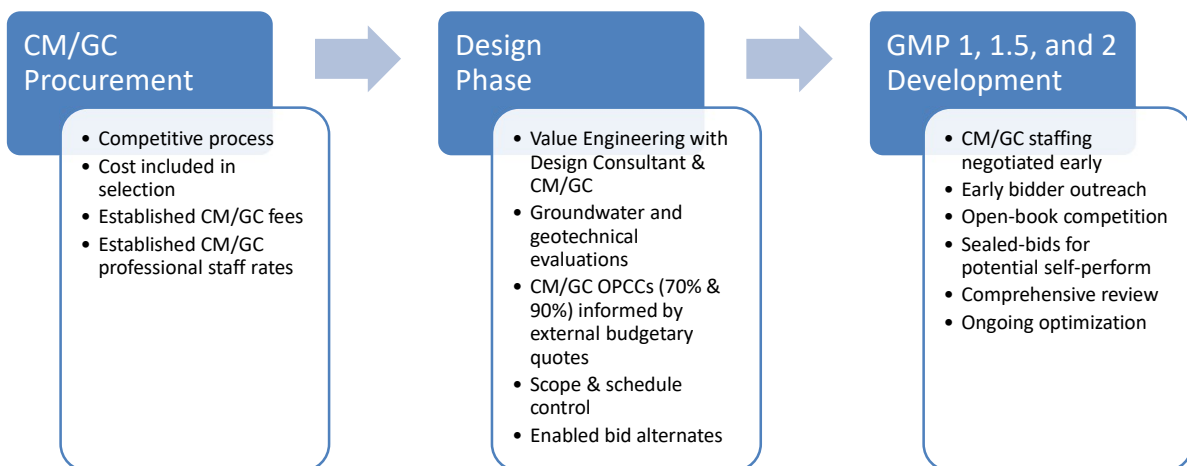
CM/GC Procurement

- Competitive process
- Cost included in selection
- Established CM/GC fees
- Established CM/GC professional staff rates

Design Phase

- Value Engineering with Design Consultant & CM/GC
- Groundwater and geotechnical evaluations
- CM/GC OPCCs (70% & 90%) informed by external budgetary quotes
- Scope & schedule control
- Enabled bid alternates

GMP 1, 1.5, and 2 Development

- CM/GC staffing negotiated early
- Early bidder outreach
- Open-book competition
- Sealed-bids for potential self-perform
- Comprehensive review
- Ongoing optimization